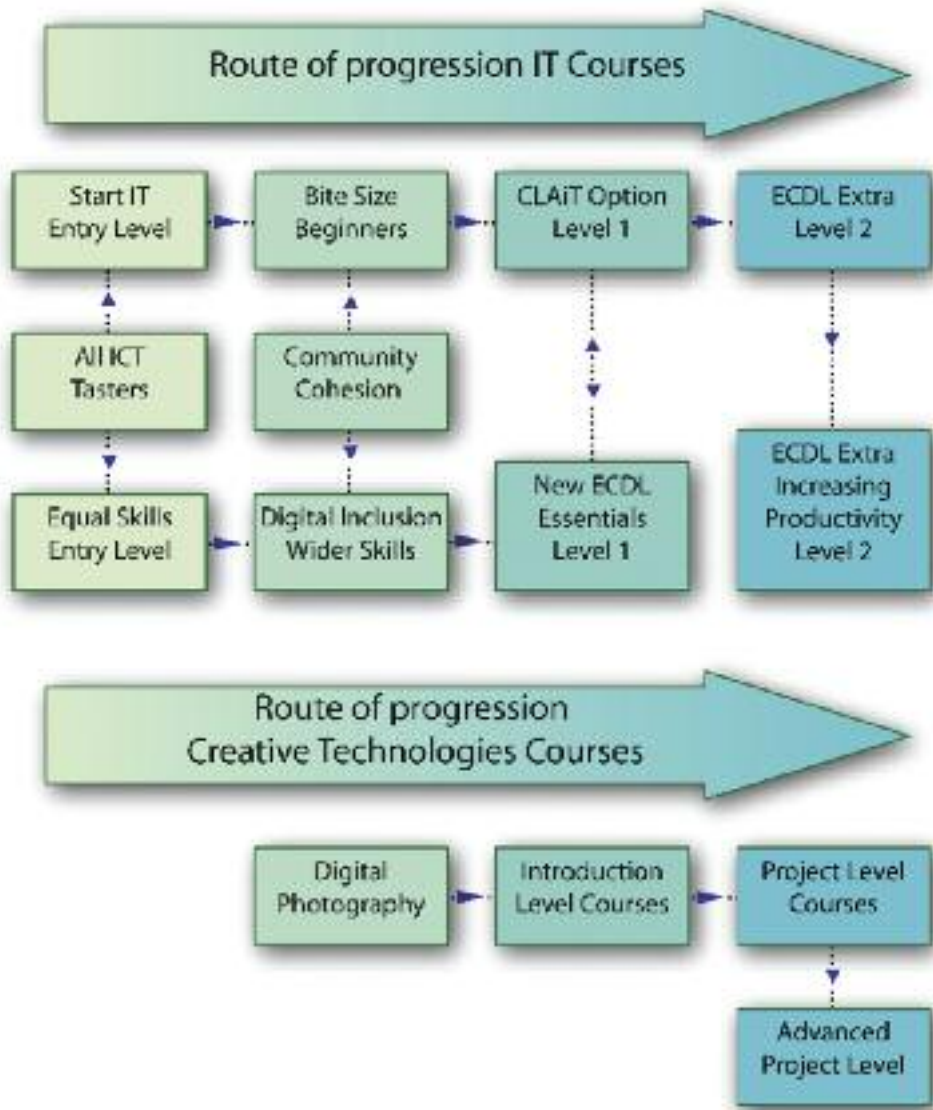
Route of progression IT Courses

Start IT
Entry Level

Bite Size
Beginners

CLAiT Option
Level 1

ECDL Extra
Level 2

All ICT
Tasters

Community
Cohesion

Equal Skills
Entry Level

Digital Inclusion
Wider Skills

New ECDL
Essentials
Level 1

ECDL Extra
Increasing
Productivity
Level 2

Route of progression
Creative Technologies Courses

Digital
Photography

Introduction
Level Courses

Project Level
Courses

Advanced
Project Level